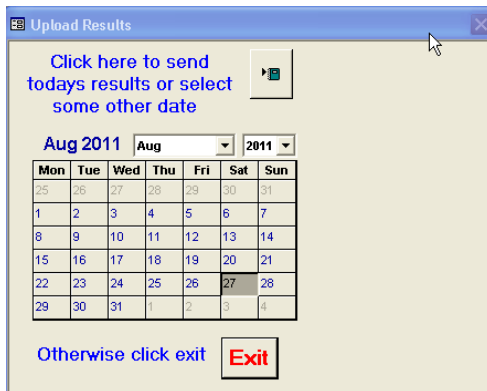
Upload Results

Click here to send todays results or select some other date

Aug 2011 Aug 2011

| Mon | Tue | Wed | Thu | Fri | Sat | Sun |
|---|---|---|---|---|---|---|
| 25 | 26 | 27 | 28 | 29 | 30 | 31 |
| 1 | 2 | 3 | 4 | 5 | 6 | 7 |
| 8 | 9 | 10 | 11 | 12 | 13 | 14 |
| 15 | 16 | 17 | 18 | 19 | 20 | 21 |
| 22 | 23 | 24 | 25 | 26 | 27 | 28 |
| 29 | 30 | 31 | 1 | 2 | 3 | 4 |

Otherwise click exit Exit